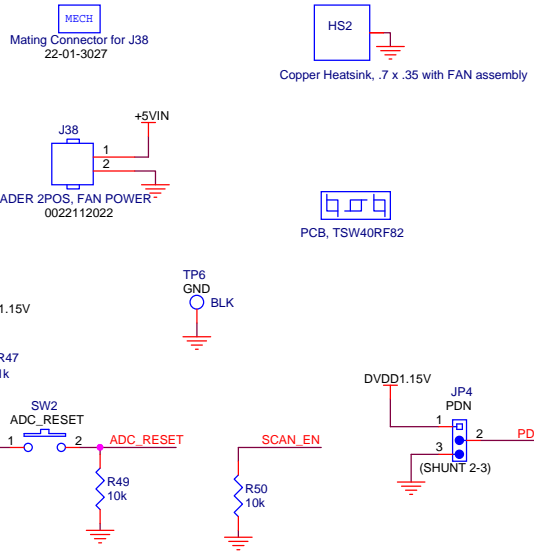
MECH
Mating Connector for J38
22-01-3027

HS2
Copper Heatsink, .7 x .35 with FAN assembly

+5VIN
J38
1
2
ADER 2POS, FAN POWER
0022112022

PCB, TSW40RF82

TP6
GND
BLK

1.15V

R47
1k

SW2
ADC_RESET
1
2
ADC_RESET
R49
10k

SCAN_EN
R50
10k

DVDD1.15V
JP4
PDN
1
2
3
PD
(SHUNT 2-3)